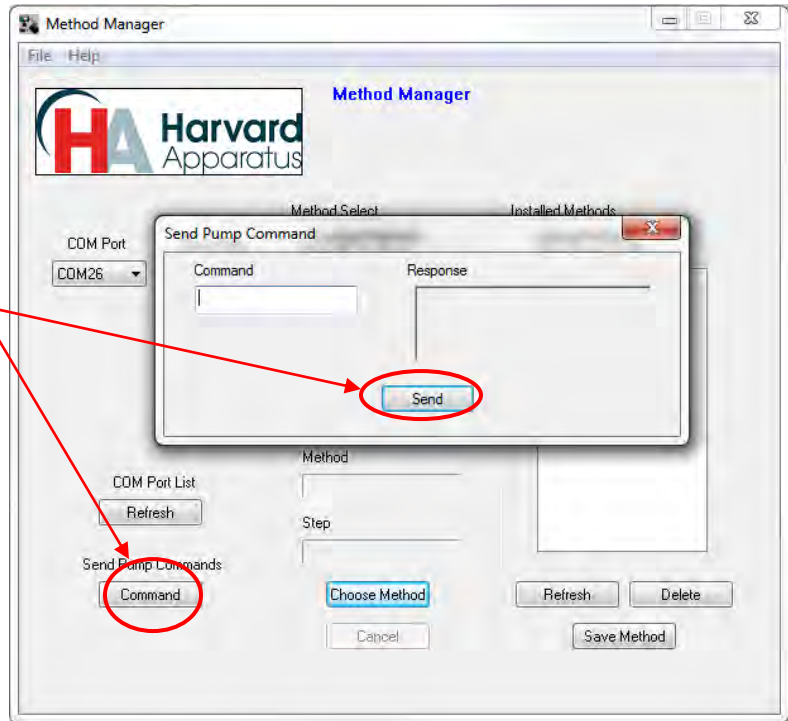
Method Manager

File Help

Method Manager

HA Harvard Apparatus

Method Select

Installed Methods

COM Port

COM26

Send Pump Command

Command

Response

Send

Method

COM Port List

Refresh

Step

Send Pump Commands

Command

Choose Method

Cancel

Refresh

Delete

Save Method